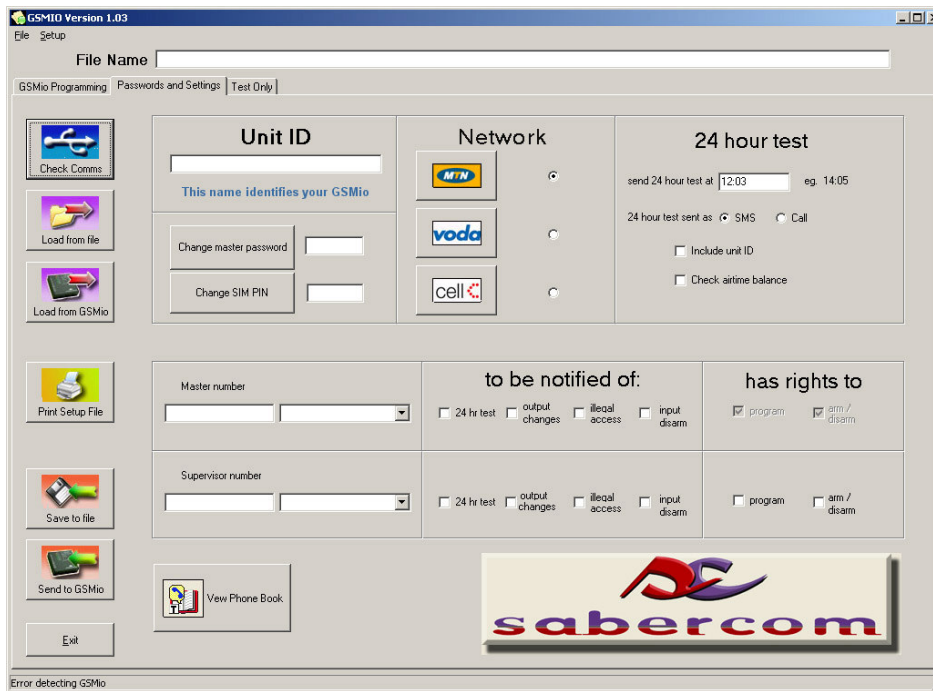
GSMIO Version 1.03
File Setup
File Name
GSMio Programming | Passwords and Settings | Test Only

Check Comms
Load from file
Load from GSMio

Unit ID
This name identifies your GSMio
Change master password
Change SIM PIN

Network
MTN
voda
cell C

24 hour test
send 24 hour test at 12:03 eg. 14:05
24 hour test sent as SMS Call
Include unit ID
Check airtime balance

Print Setup File

Master number
to be notified of:
24 hr test output changes illegal access input disarm
has rights to
program arm / disarm

Supervisor number
24 hr test output changes illegal access input disarm
program arm / disarm

Save to file
Send to GSMio
View Phone Book
Exit

sabercom

Error detecting GSMio